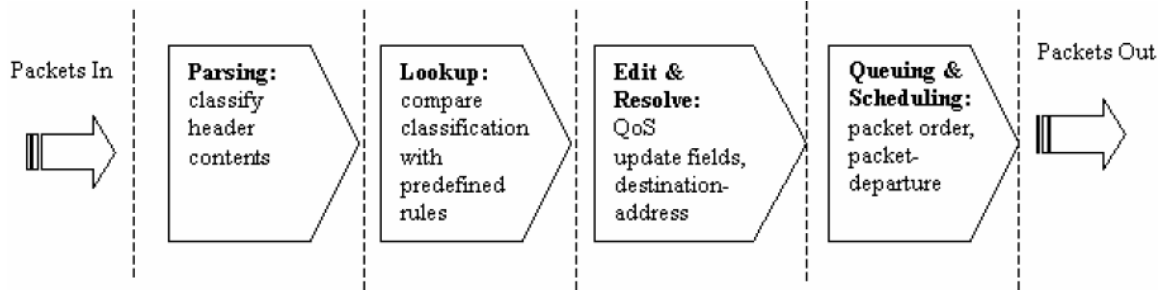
Packets In

Parsing: classify header contents

Lookup: compare classification with predefined rules

Edit & Resolve: QoS update fields, destination-address

Queuing & Scheduling: packet order, packet-departure

Packets Out